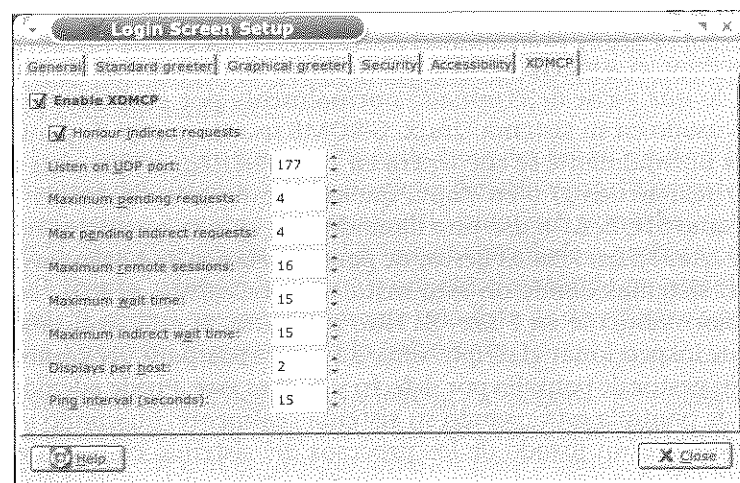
Login Screen Setup

General | Standard greeter | Graphical greeter | Security | Accessibility | XDMCP

Enable XDMCP

Honour indirect requests

Listen on UDP port: 177

Maximum pending requests: 4

Max pending indirect requests: 4

Maximum remote sessions: 16

Maximum wait time: 15

Maximum indirect wait time: 15

Displays per host: 2

Ping interval (seconds): 15

Help

Close